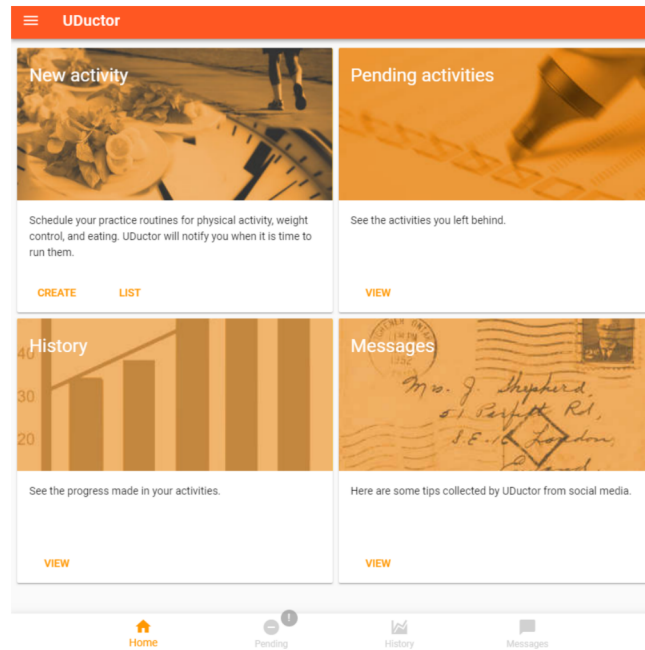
UDuctor

New activity

Schedule your practice routines for physical activity, weight control, and eating. UDuctor will notify you when it is time to run them.

CREATE LIST

Pending activities

See the activities you left behind.

VIEW

History

40
30
20

See the progress made in your activities.

VIEW

Messages

Mrs. J. Shepherd,
51 Parfitt Rd,
S.E.16 London,
England

Here are some tips collected by UDuctor from social media.

VIEW

Home Pending ! History Messages